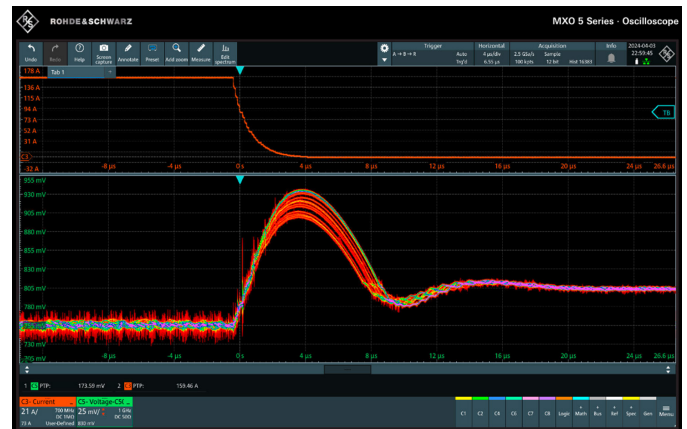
ROHDE&SCHWARZ

MXO 5 Series - Oscilloscope

Undo Redo Help Screen capture Annotate Preset Add zoom Measure Edit spectrum

Trigger A → B → R Auto Trig'd

Horizontal 4 µs/div 6.55 µs

Acquisition 2.5 GSa/s 100 kpts Sample 12 bit Hist 16383

Info

2024-04-03 22:59:45

Tab 1

178 A
136 A
115 A
94 A
73 A
52 A
31 A
-32 A

TB

-8 µs -4 µs 0 s 4 µs 8 µs 12 µs 16 µs 20 µs 24 µs 26.6 µs

955 mV
930 mV
905 mV
880 mV
855 mV
830 mV
805 mV
780 mV
755 mV
730 mV
705 mV

-8 µs -4 µs 0 s 4 µs 8 µs 12 µs 16 µs 20 µs 24 µs 26.6 µs

1 C5 PTP: 173.50 mV 2 C3 PTP: 159.46 A

C3 - Current 21 A/ 700 MHz DC 1MΩ 73 A User-Defined

C5 - Voltage-CS 25 mV/ 1 GHz DC 50Ω 800 mV

C1 C2 C4 C6 C7 C8 Logic Math Bus Ref Spec Gen Menu